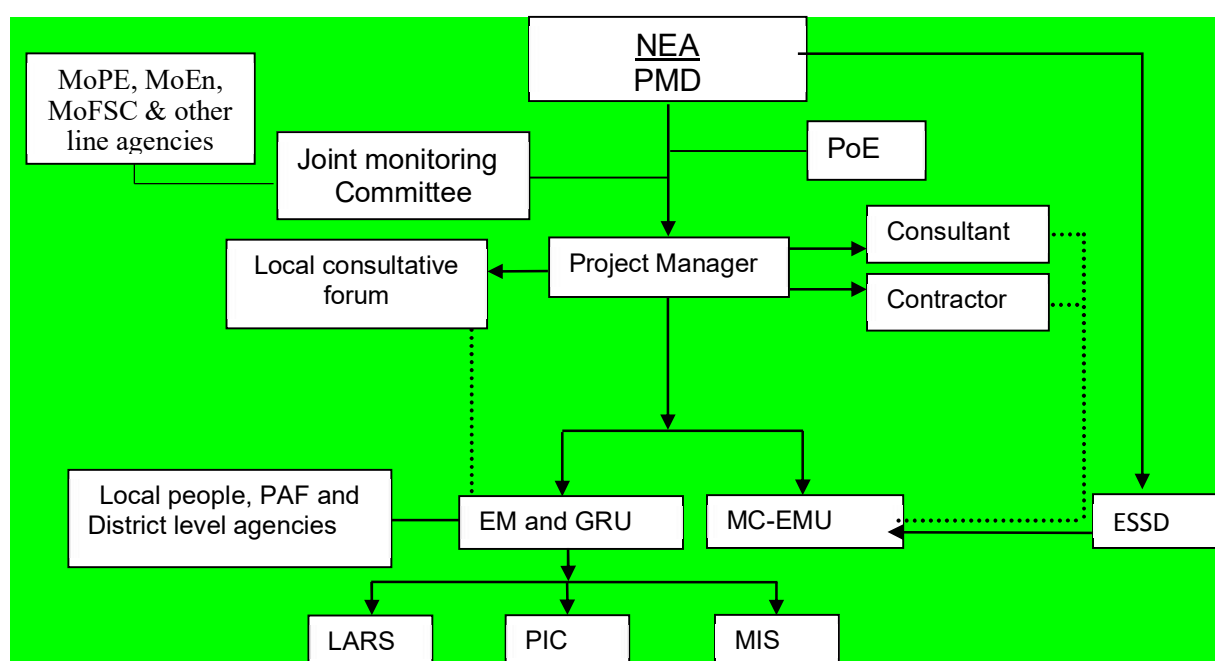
NEA
PMD

MoPE, MoEn, MoFSC & other line agencies

Joint monitoring Committee

PoE

Consultant

Local consultative forum

Project Manager

Contractor

Local people, PAF and District level agencies

EM and GRU

MC-EMU

ESSD

LARS

PIC

MIS